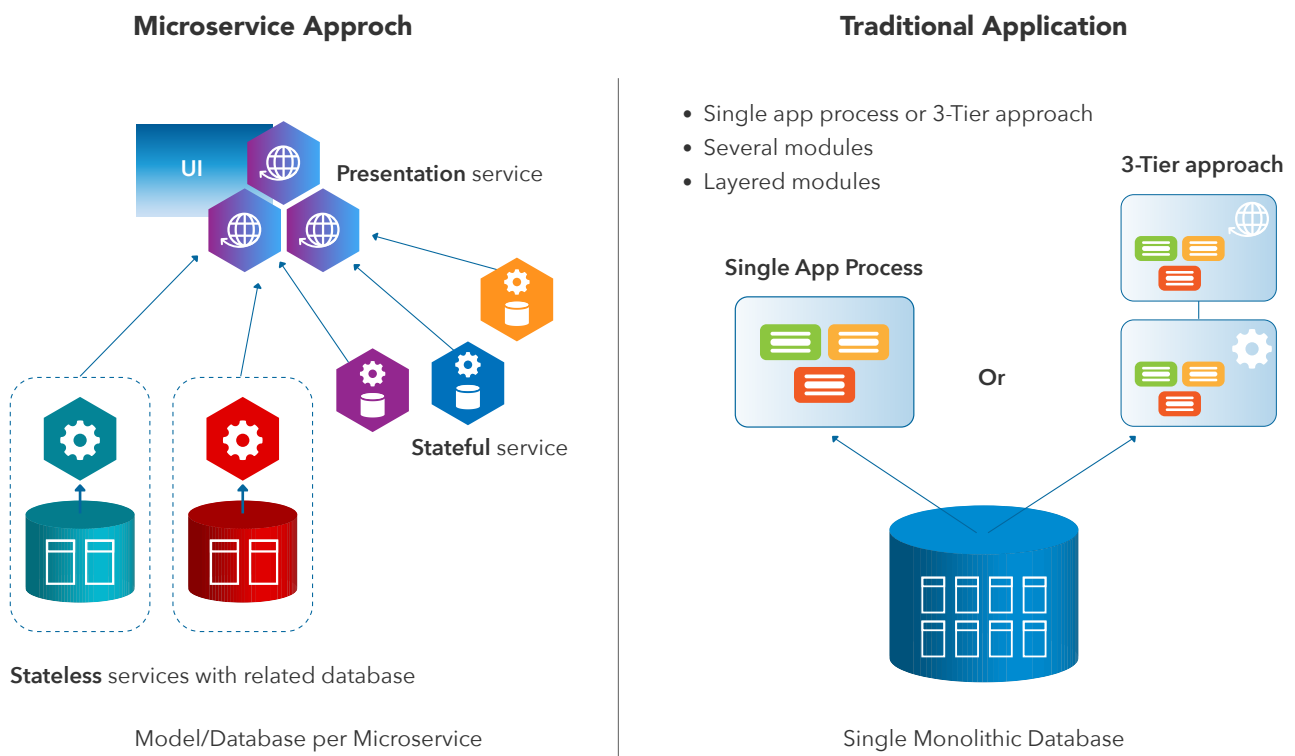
Microservice Approch

UI

Presentation service

Stateful service

Stateless services with related database

Model/Database per Microservice

Traditional Application

- Single app process or 3-Tier approach
- Several modules
- Layered modules

3-Tier approach

Single App Process

Or

Single Monolithic Database